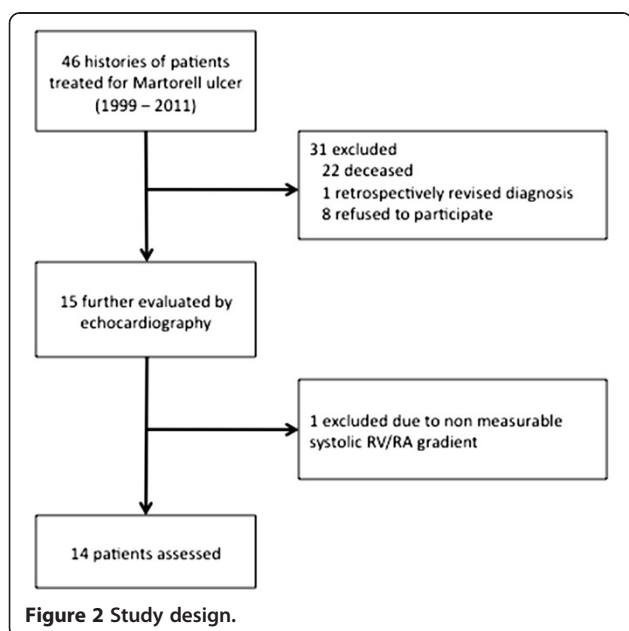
46 histories of patients treated for Martorell ulcer (1999 – 2011)

31 excluded
22 deceased
1 retrospectively revised diagnosis
8 refused to participate

15 further evaluated by echocardiography

1 excluded due to non measurable systolic RV/RA gradient

14 patients assessed

Figure 2 Study design.